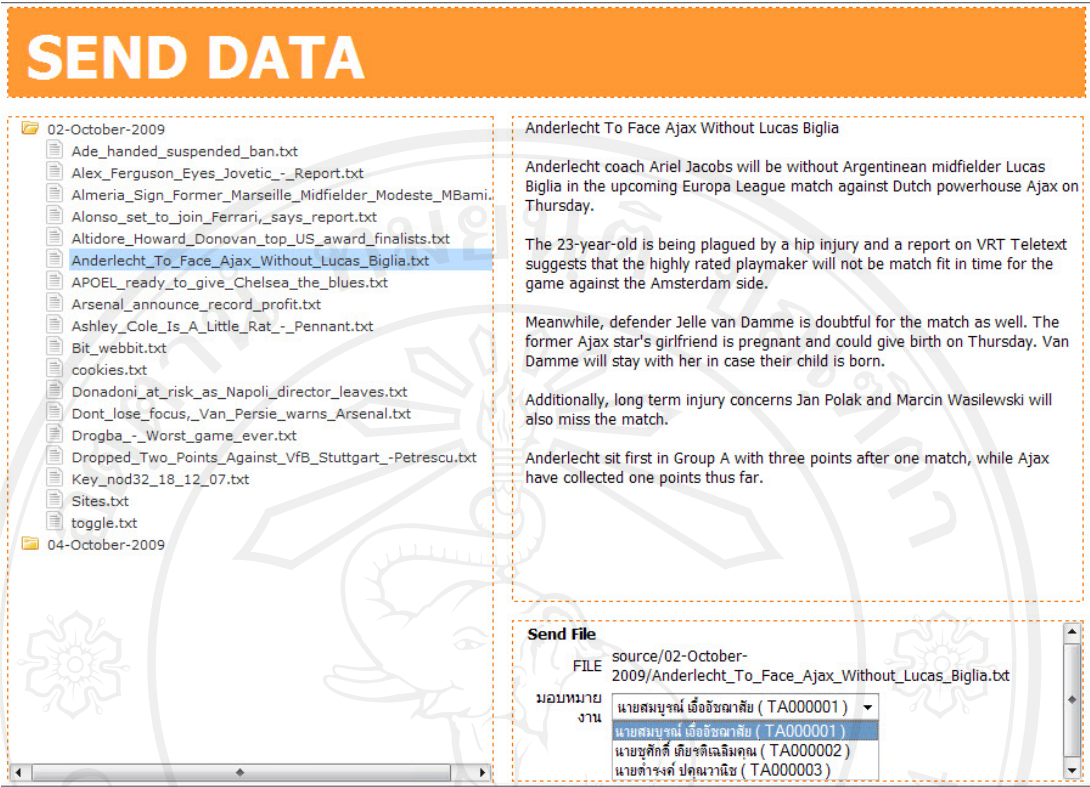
SEND DATA

02-October-2009
Ade_handed_suspended_ban.txt
Alex_Ferguson_Eyes_Jovetic_-_Report.txt
Almeria_Sign_Former_Marseille_Midfielder_Modeste_MBami.
Alonso_set_to_join_Ferrari,_says_report.txt
Altidore_Howard_Donovan_top_US_award_finalists.txt
Anderlecht_To_Face_Ajax_Without_Lucas_Biglia.txt
APOEL_ready_to_give_Chelsea_the_blues.txt
Arsenal_announce_record_profit.txt
Ashley_Cole_Is_A_Little_Rat_-_Pennant.txt
Bit_webbit.txt
cookies.txt
Donadoni_at_risk_as_Napoli_director_leaves.txt
Dont_lose_focus,_Van_Persie_warns_Arsenal.txt
Drogba_-_Worst_game_ever.txt
Dropped_Two_Points_Against_VfB_Stuttgart_-Petrescu.txt
Key_nod32_18_12_07.txt
Sites.txt
toggle.txt
04-October-2009

Anderlecht To Face Ajax Without Lucas Biglia

Anderlecht coach Ariel Jacobs will be without Argentinean midfielder Lucas Biglia in the upcoming Europa League match against Dutch powerhouse Ajax on Thursday.

The 23-year-old is being plagued by a hip injury and a report on VRT Teletext suggests that the highly rated playmaker will not be match fit in time for the game against the Amsterdam side.

Meanwhile, defender Jelle van Damme is doubtful for the match as well. The former Ajax star's girlfriend is pregnant and could give birth on Thursday. Van Damme will stay with her in case their child is born.

Additionally, long term injury concerns Jan Polak and Marcin Wasilewski will also miss the match.

Anderlecht sit first in Group A with three points after one match, while Ajax have collected one points thus far.

Send File
FILE source/02-October-2009/Anderlecht_To_Face_Ajax_Without_Lucas_Biglia.txt
มอบหมายงาน นายสมบูรณ์ เอื้ออัชฌาสัย ( TA000001 )
นายสมบูรณ์ เอื้ออัชฌาสัย ( TA000001 )
นายชูศักดิ์ เกียรติเฉลิมคุณ ( TA000002 )
นายดำรงค์ ปดุณวานิช ( TA000003 )